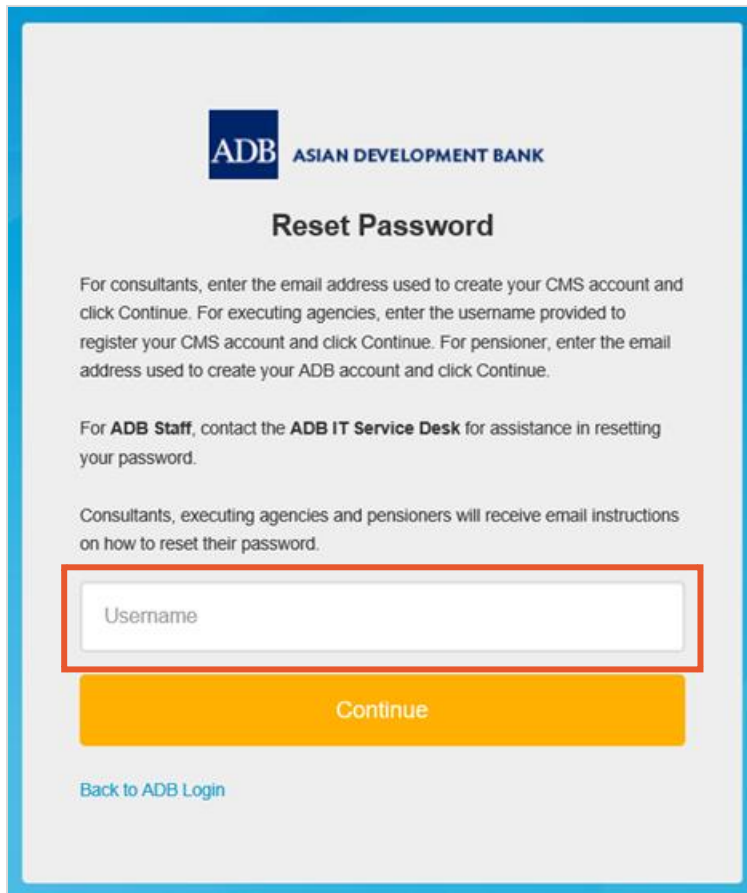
ADB ASIAN DEVELOPMENT BANK

Reset Password

For consultants, enter the email address used to create your CMS account and click Continue. For executing agencies, enter the username provided to register your CMS account and click Continue. For pensioner, enter the email address used to create your ADB account and click Continue.

For **ADB Staff**, contact the **ADB IT Service Desk** for assistance in resetting your password.

Consultants, executing agencies and pensioners will receive email instructions on how to reset their password.

Username

Continue

Back to ADB Login